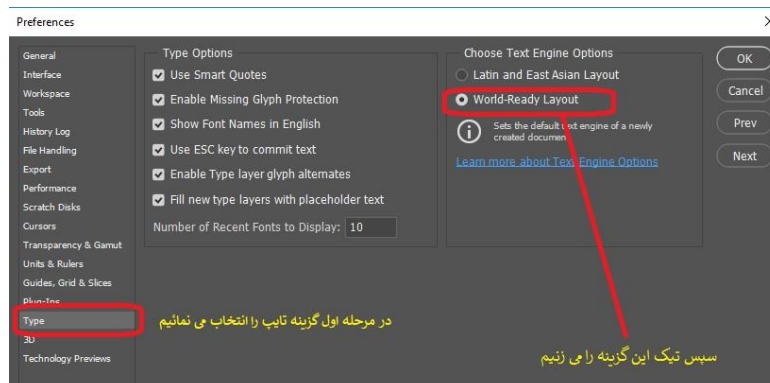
Preferences

General
Interface
Workspace
Tools
History Log
File Handling
Export
Performance
Scratch Disks
Cursors
Transparency & Gamut
Units & Rulers
Guides, Grid & Slices
Plug-Ins
Type
3D
Technology Previews

Type Options
Use Smart Quotes
Enable Missing Glyph Protection
Show Font Names in English
Use ESC key to commit text
Enable Type layer glyph alternates
Fill new type layers with placeholder text
Number of Recent Fonts to Display: 10

Choose Text Engine Options
Latin and East Asian Layout
World-Ready Layout
Sets the default text engine of a newly created document
Learn more about Text Engine Options

OK
Cancel
Prev
Next

در مرحله اول گزینه تایپ را انتخاب می نمائیم

سپس تیک این گزینه را می زنیم